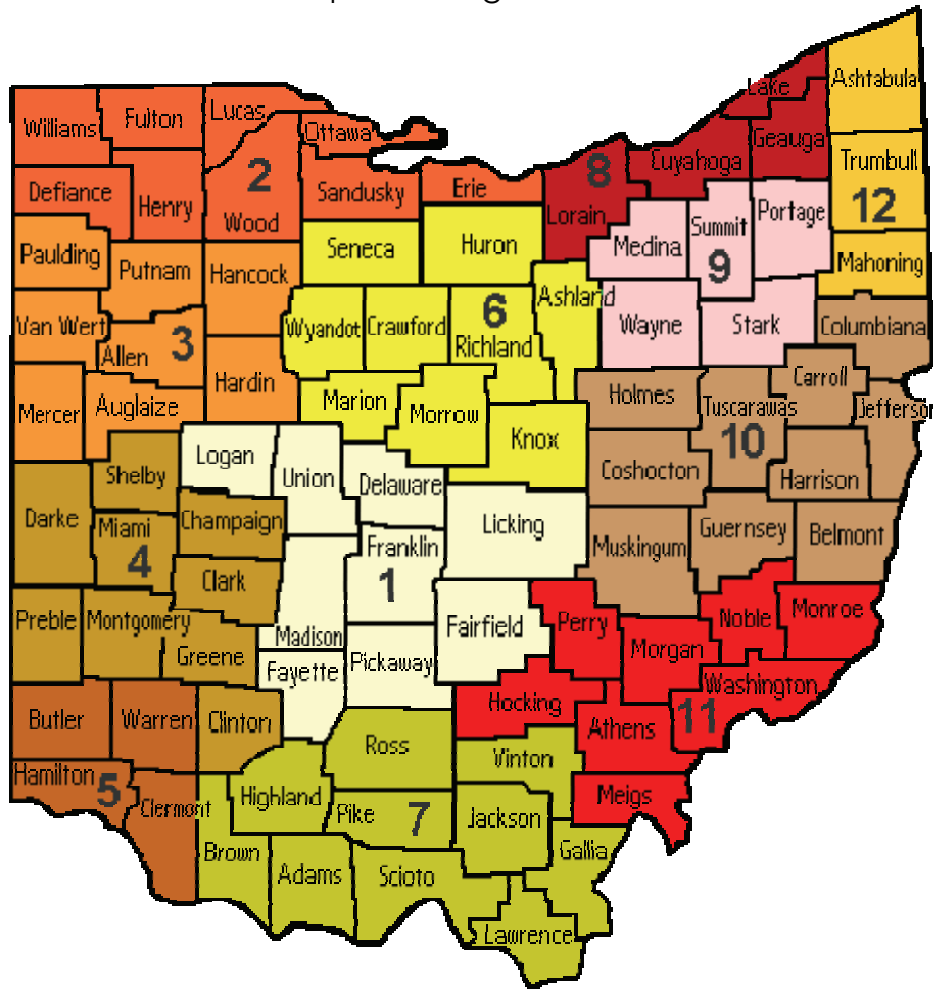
Williams
Fulton
Lucas
Ottawa
Lake
Ashtabula
Defiance
Henry
2
Wood
Sandusky
Erie
8
Cuyahoga
Geauga
Trumbull
12
Lorain
Summit
Portage
Paulding
Putnam
Hancock
Seneca
Huron
Medina
9
Mahoning
Ashland
Van Wert
3
6
Wayne
Stark
Columbiana
Allen
Wyandot
Crawford
Richland
Hardin
Holmes
Carroll
Mercer
Auglaize
Marion
Morrow
Tuscarawas
Jefferson
Knox
10
Logan
Shelby
Union
Delaware
Coshocton
Harrison
Darke
Miami
Champaign
Licking
Franklin
Guernsey
Belmont
4
Muskingum
1
Clark
Preble
Montgomery
Madison
Fairfield
Perry
Noble
Monroe
Greene
Fayette
Pickaway
Morgan
Washington
Butler
Warren
Clinton
Hocking
11
Athens
Ross
Vinton
Hamilton
5
Clermont
Highland
Pike
7
Jackson
Meigs
Brown
Gallia
Adams
Scioto
Lawrence